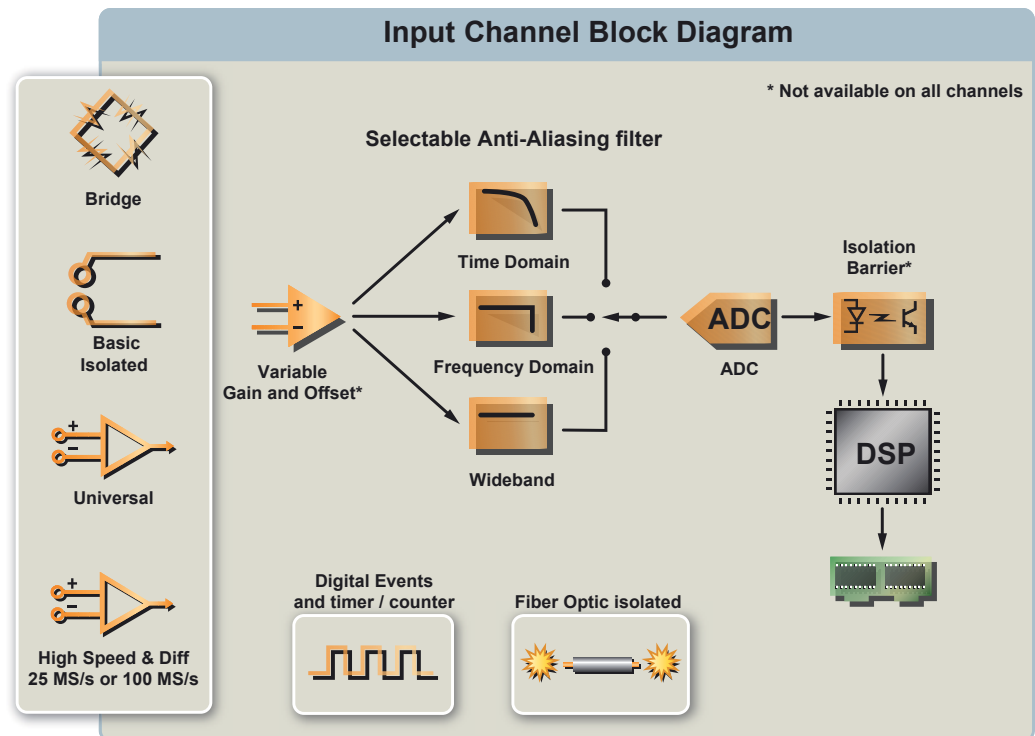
Input Channel Block Diagram

* Not available on all channels

Bridge

Basic Isolated

+
-
Universal

+
-
High Speed & Diff
25 MS/s or 100 MS/s

Selectable Anti-Aliasing filter

+
-
Variable Gain and Offset*

Time Domain

Frequency Domain

Wideband

ADC
ADC

Isolation Barrier*

DSP

Digital Events and timer / counter

Fiber Optic isolated